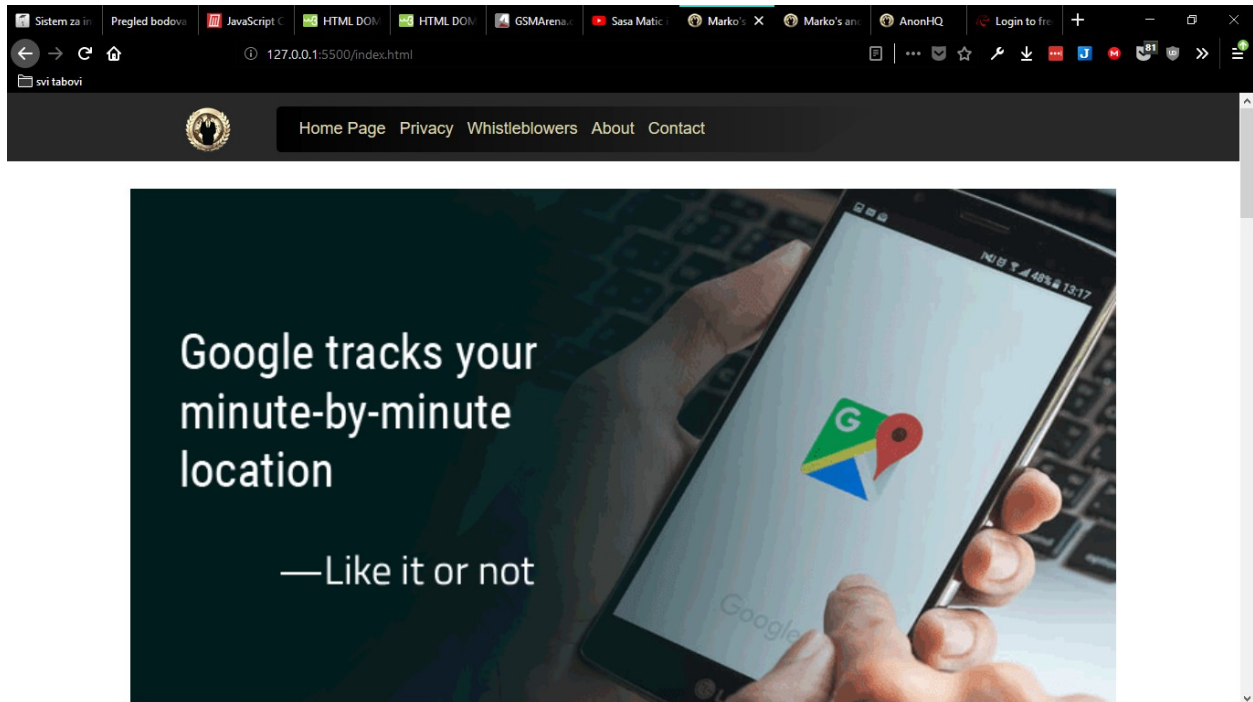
Sistem za in | Pregled bodova | JavaScript C | HTML DOM | HTML DOM | GSMArena. | Sasa Matic | Marko's | Marko's an | AnonHQ | Login to fre

127.0.0.1:5500/index.html

81

svi tabovi

Home Page Privacy Whistleblowers About Contact

Google tracks your minute-by-minute location

—Like it or not

48% 13:17

G

Google